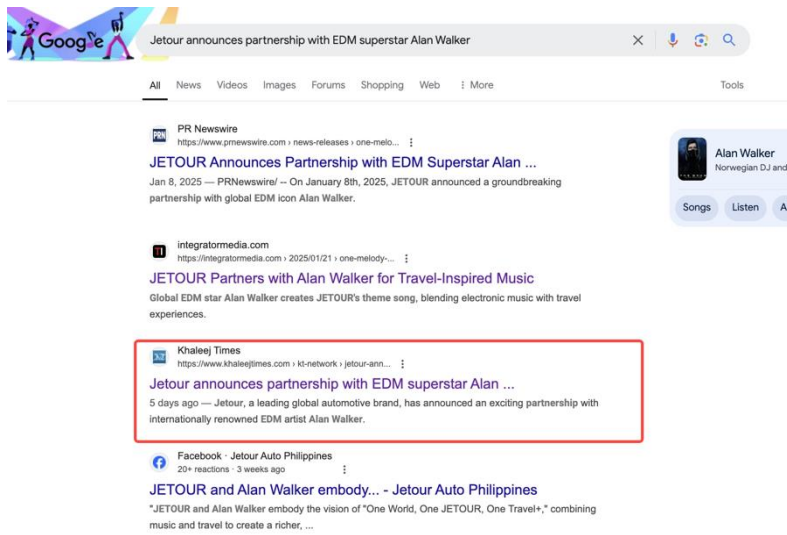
Google

Jetour announces partnership with EDM superstar Alan Walker

All News Videos Images Forums Shopping Web ⋮ More Tools

PR Newswire
https://www.prnewswire.com › news-releases › one-melo...

JETOUR Announces Partnership with EDM Superstar Alan ...

Jan 8, 2025 — PRNewswire/ -- On January 8th, 2025, JETOUR announced a groundbreaking partnership with global EDM icon Alan Walker.

integratormedia.com
https://integratormedia.com › 2025/01/21 › one-melody-...

JETOUR Partners with Alan Walker for Travel-Inspired Music

Global EDM star Alan Walker creates JETOUR's theme song, blending electronic music with travel experiences.

Khaleej Times
https://www.khaleejtimes.com › kt-network › jetour-ann...

Jetour announces partnership with EDM superstar Alan ...

5 days ago — Jetour, a leading global automotive brand, has announced an exciting partnership with internationally renowned EDM artist Alan Walker.

Facebook · Jetour Auto Philippines
20+ reactions · 3 weeks ago

JETOUR and Alan Walker embody... - Jetour Auto Philippines

"JETOUR and Alan Walker embody the vision of "One World, One JETOUR, One Travel+," combining music and travel to create a richer, ...

Alan Walker
Norwegian DJ and

Songs Listen A